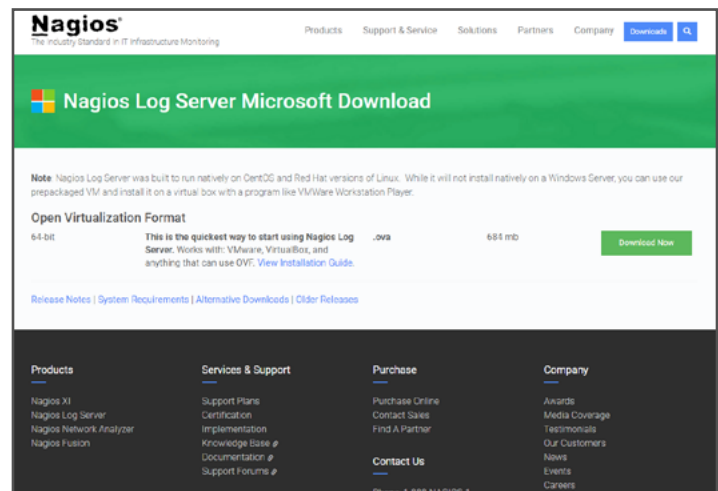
Nagios®
The Industry Standard in IT Infrastructure Monitoring

Products Support & Service Solutions Partners Company Downloads

Nagios Log Server Microsoft Download

Note: Nagios Log Server was built to run natively on CentOS and Red Hat versions of Linux. While it will not install natively on a Windows Server, you can use our prepackaged VM and install it on a virtual box with a program like VMWare Workstation Player.

Open Virtualization Format

| 64-bit | This is the quickest way to start using Nagios Log Server. Works with: VMware, VirtualBox, and anything that can use OVF. View Installation Guide. | .ova | 684 mb | Download Now |
|---|---|---|---|---|

Release Notes | System Requirements | Alternative Downloads | Older Releases

Products
Nagios XI
Nagios Log Server
Nagios Network Analyzer
Nagios Fusion

Services & Support
Support Plans
Certification
Implementation
Knowledge Base
Documentation
Support Forums

Purchase
Purchase Online
Contact Sales
Find A Partner

Contact Us
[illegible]

Company
Awards
Media Coverage
Testimonials
Our Customers
News
Events
Careers